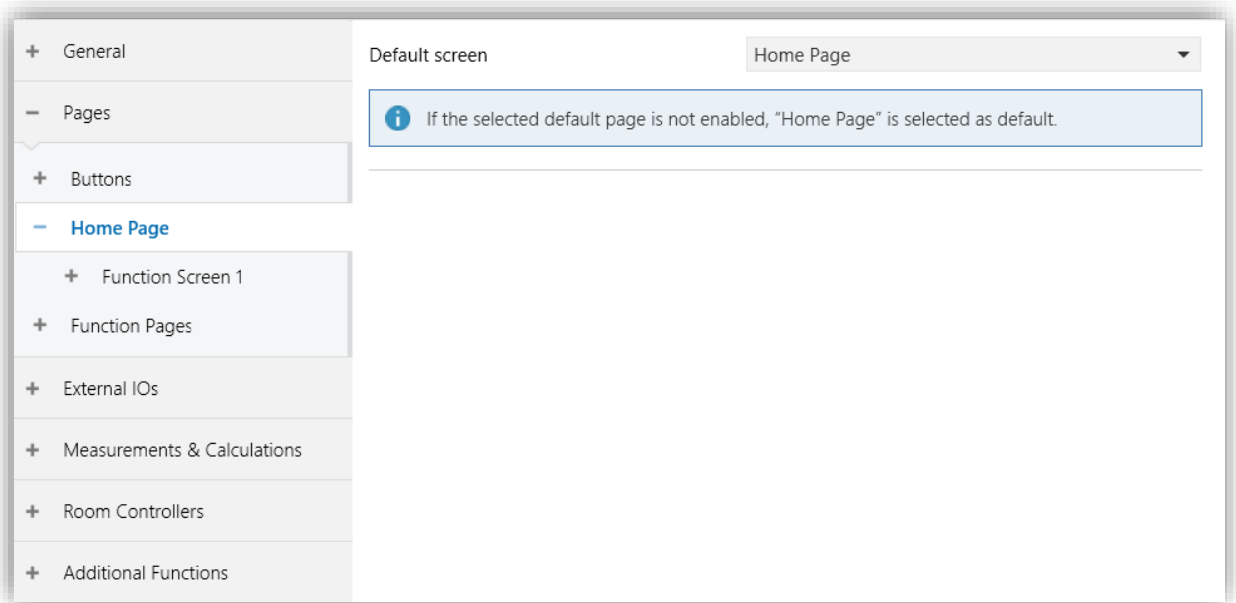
+ General

− Pages

+ Buttons

− Home Page

+ Function Screen 1

+ Function Pages

+ External IOs

+ Measurements & Calculations

+ Room Controllers

+ Additional Functions

Default screen

Home Page

If the selected default page is not enabled, “Home Page” is selected as default.